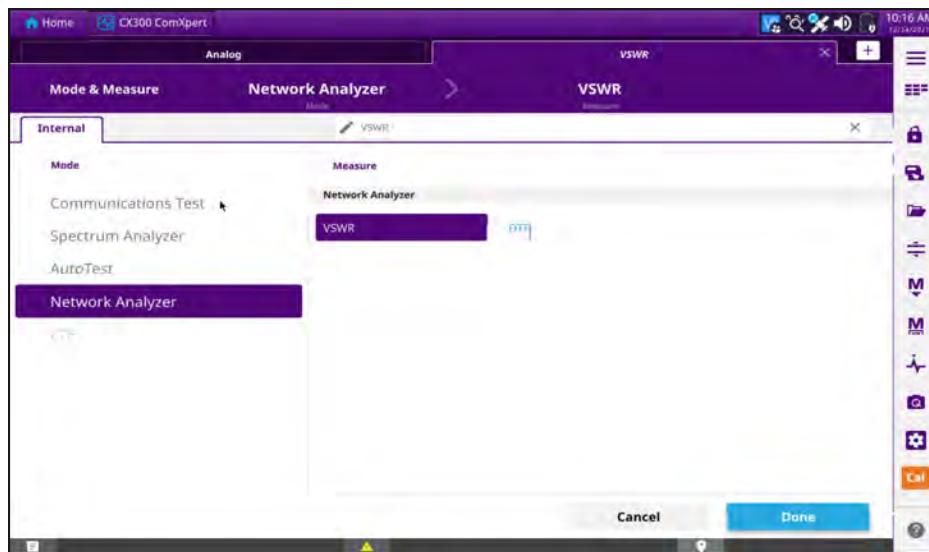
Home CX300 ComXpert

10:16 AM

Analog

VSWR

Mode & Measure

Network Analyzer
Mode

VSWR
Measure

Internal

VSWR

Mode

Communications Test

Spectrum Analyzer

AutoTest

Network Analyzer

Measure

Network Analyzer

VSWR

DTF

Cal

Cancel

Done